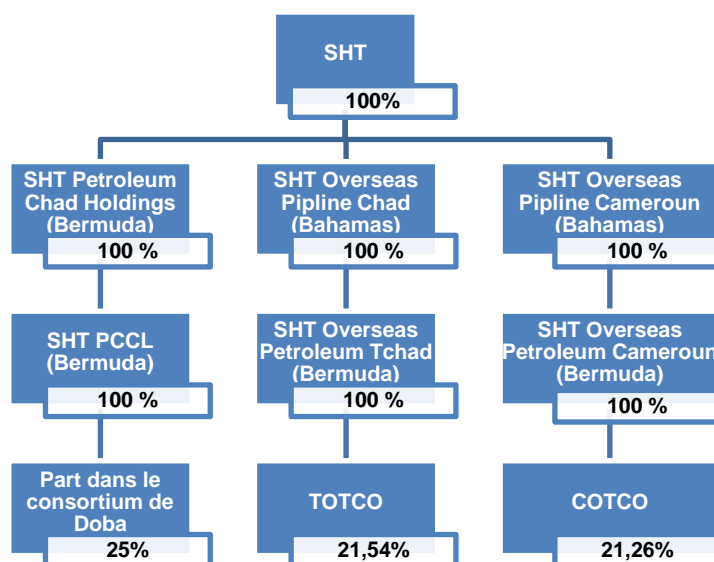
SHT
100%

SHT Petroleum Chad Holdings (Bermuda)
100 %

SHT Overseas Pipline Chad (Bahamas)
100 %

SHT Overseas Pipline Cameroun (Bahamas)
100 %

SHT PCCL (Bermuda)
100 %

SHT Overseas Petroleum Tchad (Bermuda)
100 %

SHT Overseas Petroleum Cameroun (Bermuda)
100 %

Part dans le consortium de Doba
25%

TOTCO
21,54%

COTCO
21,26%